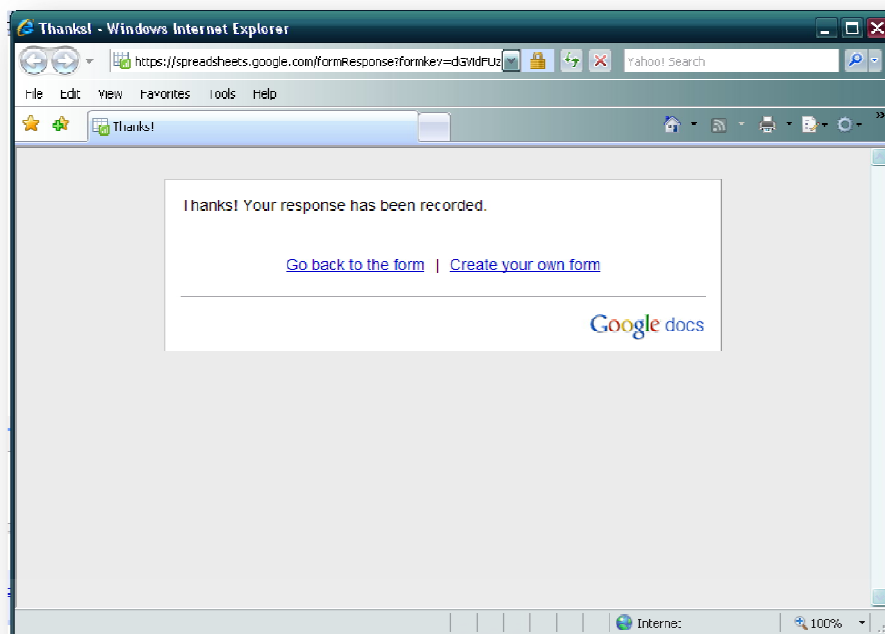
Thanks! - Windows Internet Explorer

https://spreadsheets.google.com/formResponse?formkey=dGVldFUz

Yahoo! Search

File Edit View Favorites Tools Help

Thanks!

Thanks! Your response has been recorded.

Go back to the form | Create your own form

Google docs

Interne:

100%